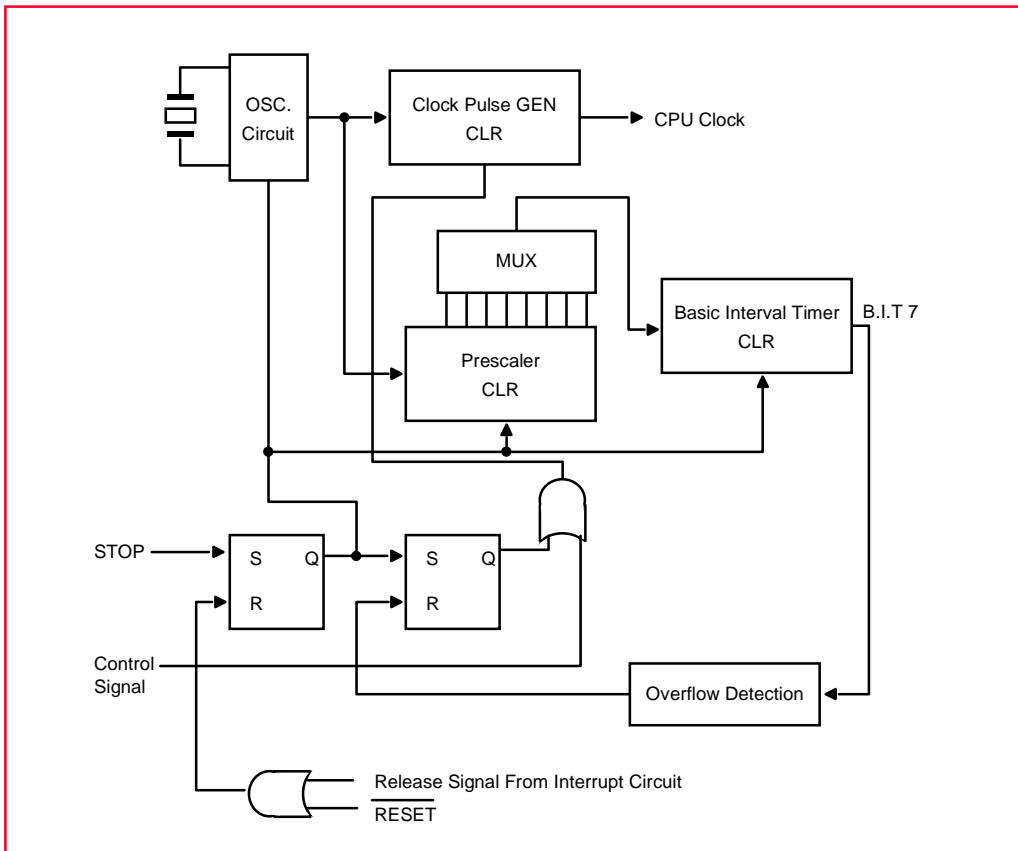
OSC. Circuit

Clock Pulse GEN
CLR

CPU Clock

MUX

Basic Interval Timer
CLR

B.I.T 7

Prescaler
CLR

STOP

S Q
R

S Q
R

Control Signal

Overflow Detection

Release Signal From Interrupt Circuit
$\overline{\text{RESET}}$